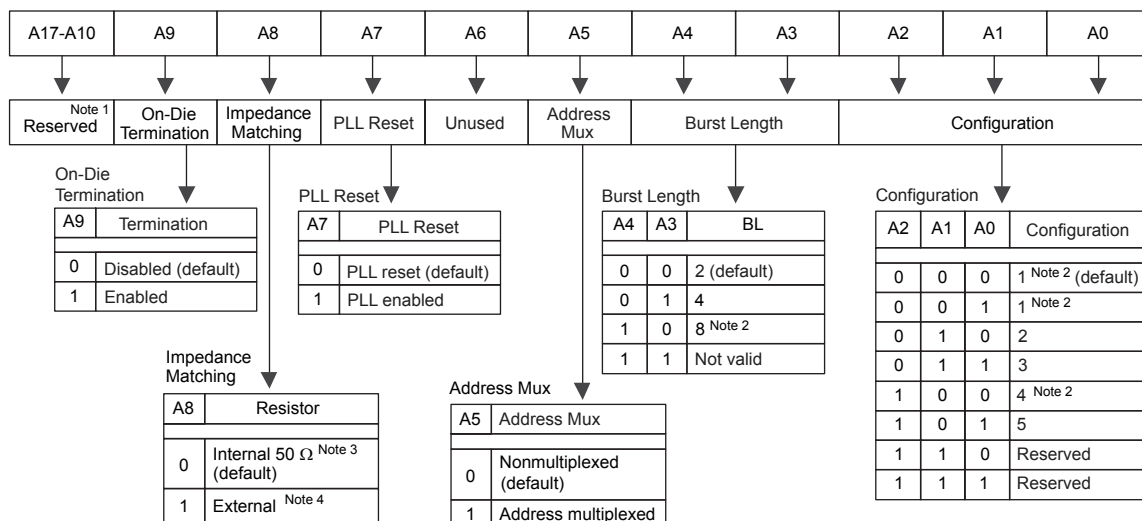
| A17-A10 | A9 | A8 | A7 | A6 | A5 | A4 | A3 | A2 | A1 | A0 |
|---|---|---|---|---|---|---|---|---|---|---|

Note 1
Reserved | On-Die Termination | Impedance Matching | PLL Reset | Unused | Address Mux | Burst Length | Configuration

On-Die Termination

| A9 | Termination |
|---|---|
| 0 | Disabled (default) |
| 1 | Enabled |

PLL Reset

| A7 | PLL Reset |
|---|---|
| 0 | PLL reset (default) |
| 1 | PLL enabled |

Burst Length

| A4 | A3 | BL |
|---|---|---|
| 0 | 0 | 2 (default) |
| 0 | 1 | 4 |
| 1 | 0 | 8 Note 2 |
| 1 | 1 | Not valid |

Configuration

| A2 | A1 | A0 | Configuration |
|---|---|---|---|
| 0 | 0 | 0 | 1 Note 2 (default) |
| 0 | 0 | 1 | 1 Note 2 |
| 0 | 1 | 0 | 2 |
| 0 | 1 | 1 | 3 |
| 1 | 0 | 0 | 4 Note 2 |
| 1 | 0 | 1 | 5 |
| 1 | 1 | 0 | Reserved |
| 1 | 1 | 1 | Reserved |

Impedance Matching

| A8 | Resistor |
|---|---|
| 0 | Internal 50 $\Omega$ Note 3 (default) |
| 1 | External Note 4 |

Address Mux

| A5 | Address Mux |
|---|---|
| 0 | Nonmultiplexed (default) |
| 1 | Address multiplexed |